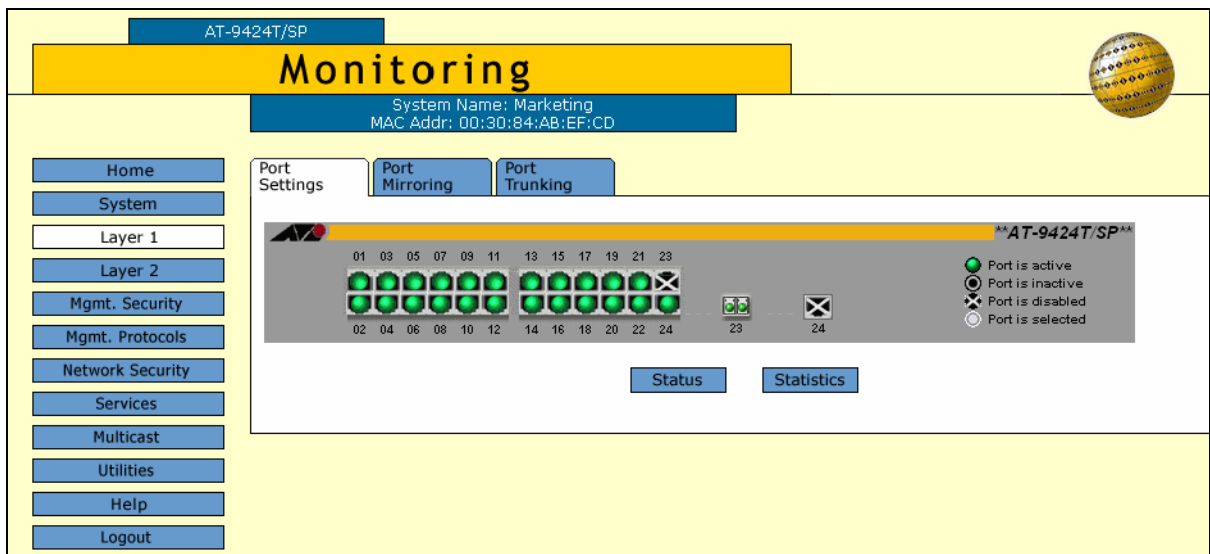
AT-9424T/SP

Monitoring

System Name: Marketing
MAC Addr: 00:30:84:AB:EF:CD

Home
System
Layer 1
Layer 2
Mgmt. Security
Mgmt. Protocols
Network Security
Services
Multicast
Utilities
Help
Logout

Port Settings
Port Mirroring
Port Trunking

**AT-9424T/SP**

01 03 05 07 09 11 13 15 17 19 21 23

02 04 06 08 10 12 14 16 18 20 22 24

23

24

Port is active
Port is inactive
Port is disabled
Port is selected

Status
Statistics